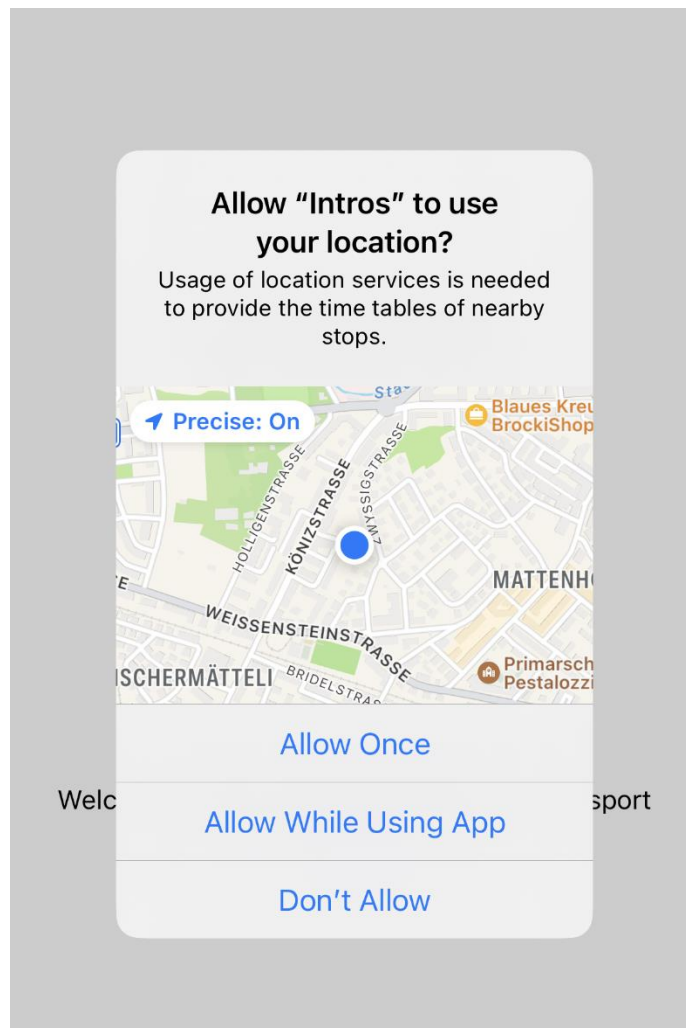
Allow "Intros" to use your location?

Usage of location services is needed to provide the time tables of nearby stops.

Sta

Precise: On

Blaues Kreu
BrockiShop

HOLLIGENSTRASSE

KÖNIZSTRASSE

ZWYSSIGSTRASSE

MATTENH

WEISSENSTEINSTRASSE

SCHERMÄTTELI

BRIDELSTRA

Primarsch
Pestalozzi

Allow Once

Welc

Allow While Using App

sport

Don't Allow